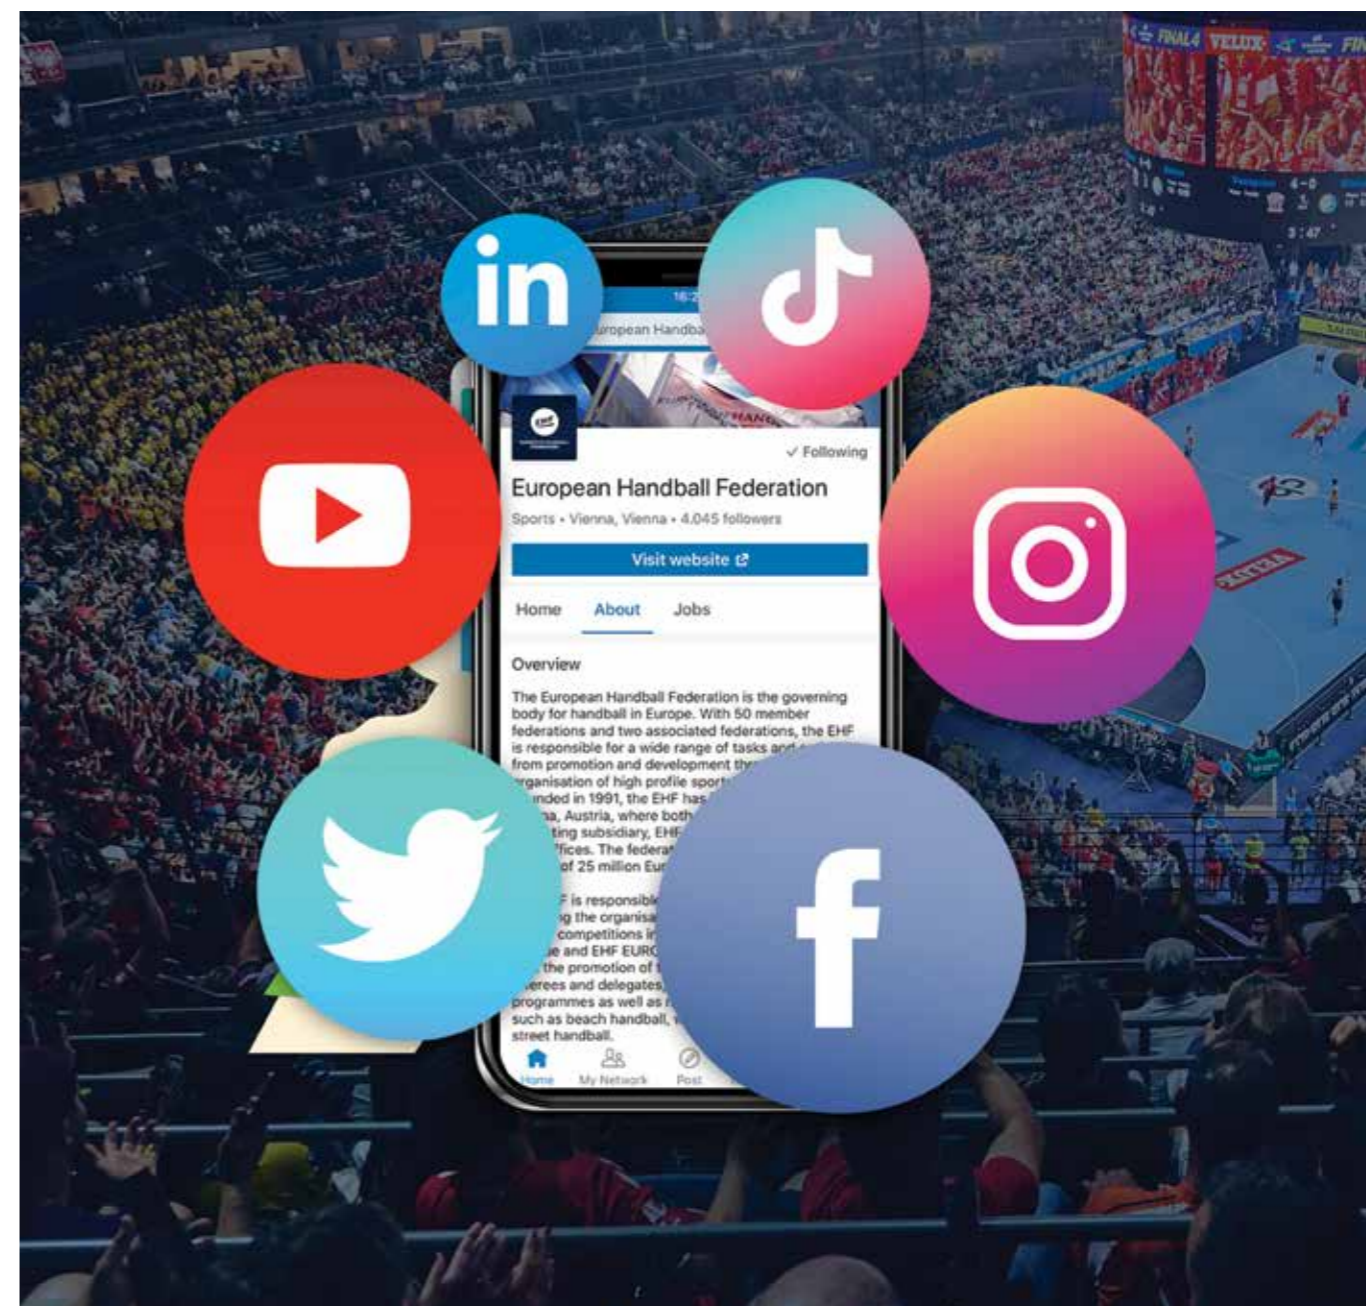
FINAL4 VELUX

in

16:2

uropean Handba

EHF

✓ Following

European Handball Federation

Sports • Vienna, Vienna • 4,045 followers

Visit website

Home About Jobs

Overview

The European Handball Federation is the governing body for handball in Europe. With 50 member federations and two associated federations, the EHF is responsible for a wide range of tasks and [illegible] from promotion and development th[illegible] organisation of high profile sport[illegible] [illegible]nded in 1991, the EHF has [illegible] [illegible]a, Austria, where both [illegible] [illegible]ting subsidiary, EHF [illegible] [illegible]fices. The federat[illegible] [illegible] of 25 million Eu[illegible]

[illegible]F is responsibl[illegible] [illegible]g the organisa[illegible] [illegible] competitions i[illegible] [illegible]e and EHF EURO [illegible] the promotion of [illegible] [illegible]erees and delegates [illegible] programmes as well as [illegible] such as beach handball, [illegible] street handball.

Home My Network Post

f